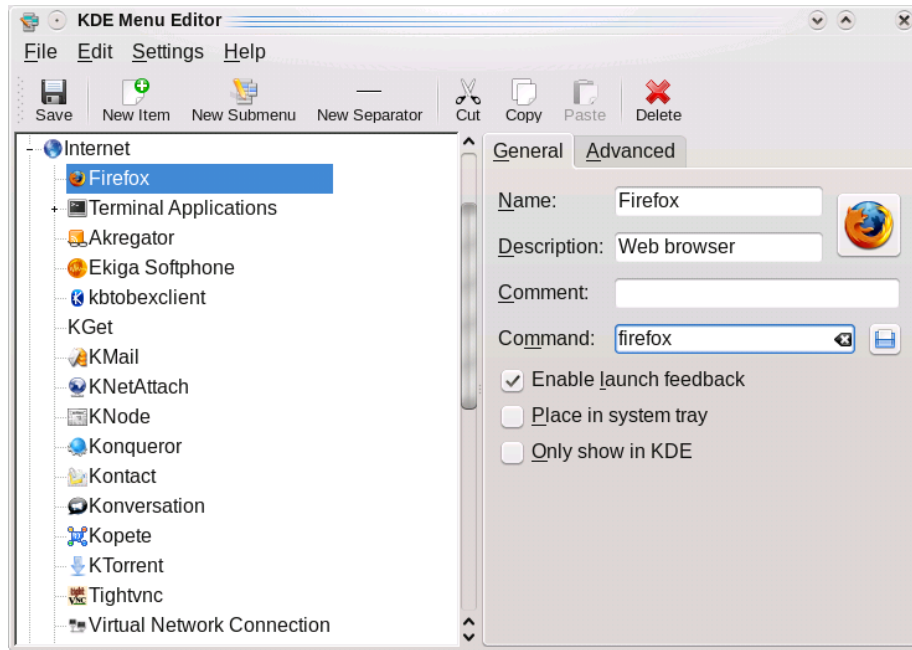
KDE Menu Editor

File Edit Settings Help

Save New Item New Submenu New Separator Cut Copy Paste Delete

Internet
Firefox
Terminal Applications
Akregator
Ekiga Softphone
kbtobexclient
KGet
KMail
KNetAttach
KNode
Konqueror
Kontact
Konversation
Kopete
KTorrent
Tightvnc
Virtual Network Connection

General Advanced

Name: Firefox
Description: Web browser
Comment:
Command: firefox
Enable launch feedback
Place in system tray
Only show in KDE